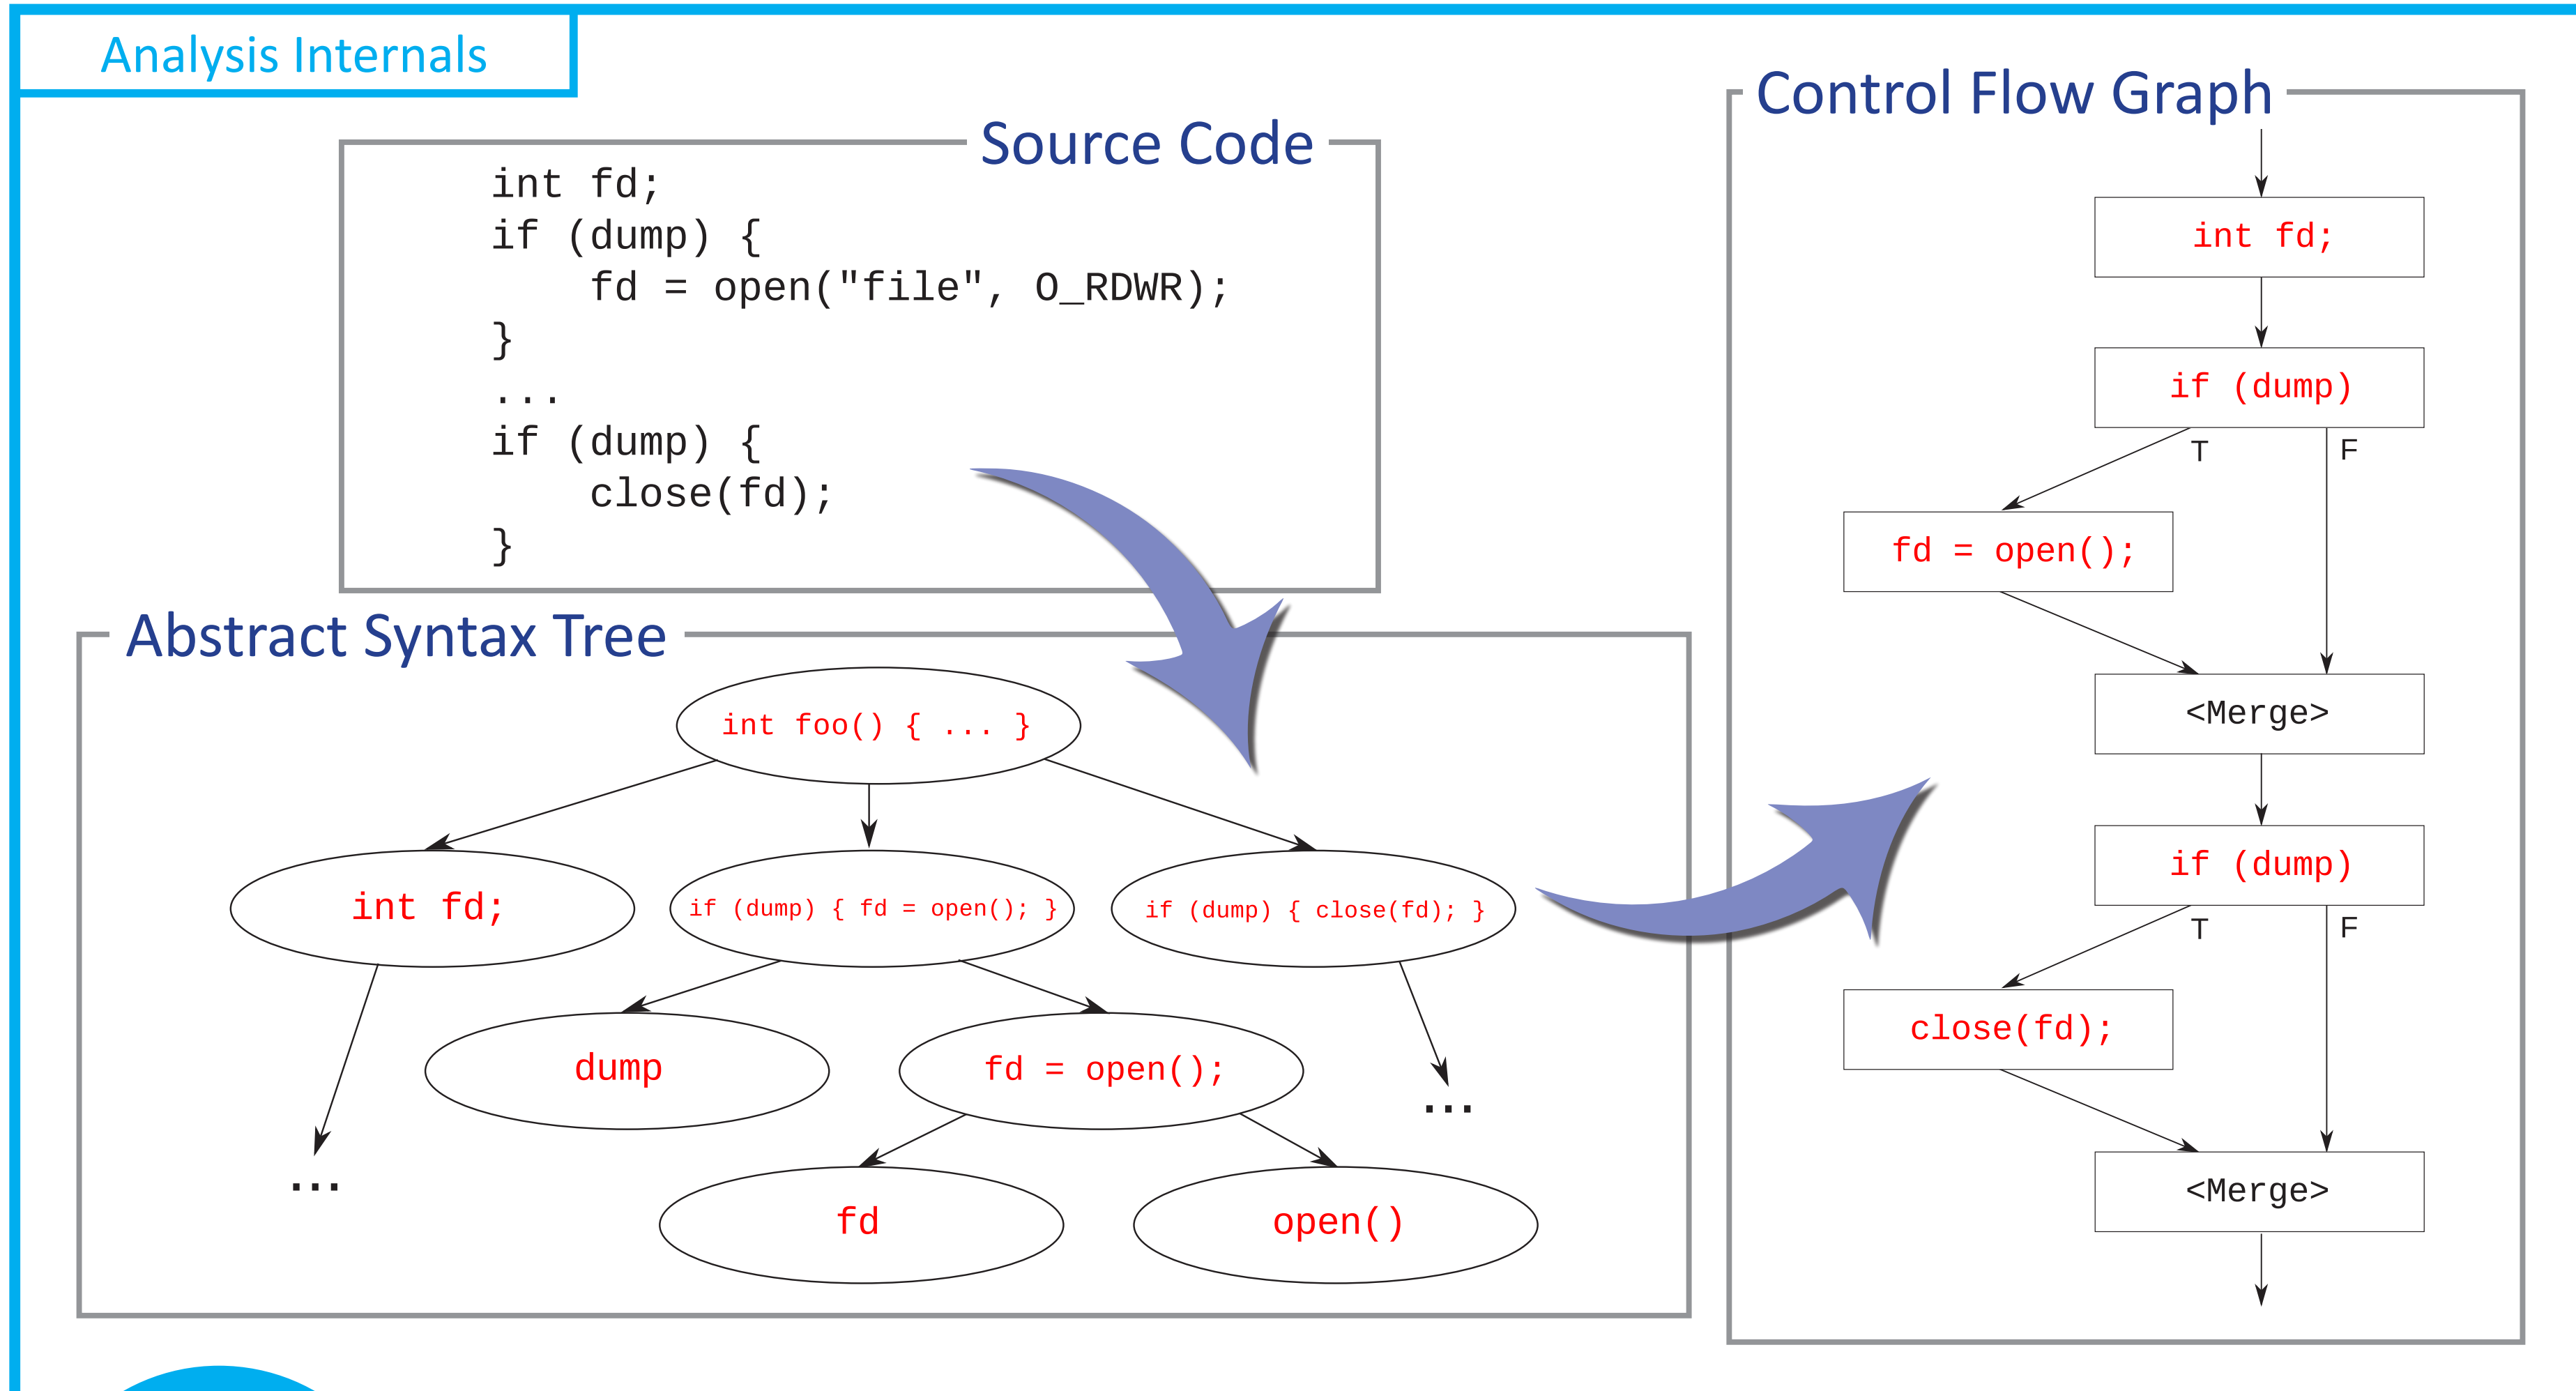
Analysis Internals

Source Code

int fd;
if (dump) {
    fd = open("file", O_RDWR);
}
...
if (dump) {
    close(fd);
}

Abstract Syntax Tree

int foo() { ... }

int fd;

if (dump) { fd = open(); }

if (dump) { close(fd); }

...

dump

fd = open();

...

fd

open()

Control Flow Graph

int fd;

if (dump)

T

F

fd = open();

<Merge>

if (dump)

T

F

close(fd);

<Merge>